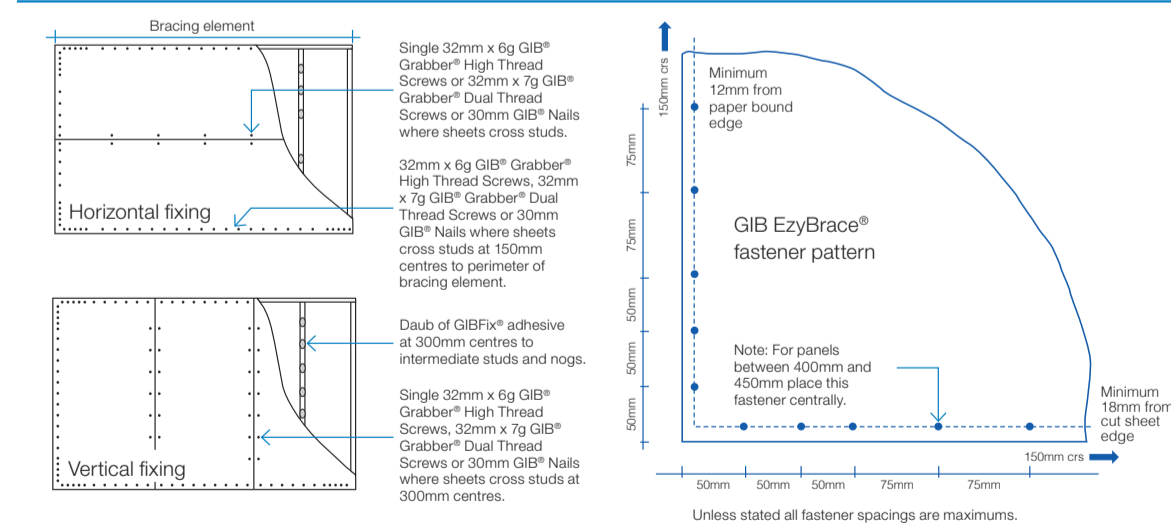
Bracing element

Horizontal fixing

Single 32mm x 6g GIB® Grabber® High Thread Screws or 32mm x 7g GIB® Grabber® Dual Thread Screws or 30mm GIB® Nails where sheets cross studs.

32mm x 6g GIB® Grabber® High Thread Screws, 32mm x 7g GIB® Grabber® Dual Thread Screws or 30mm GIB® Nails where sheets cross studs at 150mm centres to perimeter of bracing element.

Vertical fixing

Daub of GIBFix® adhesive at 300mm centres to intermediate studs and nogs.

Single 32mm x 6g GIB® Grabber® High Thread Screws, 32mm x 7g GIB® Grabber® Dual Thread Screws or 30mm GIB® Nails where sheets cross studs at 300mm centres.

150mm crs

Minimum 12mm from paper bound edge

75mm

75mm

50mm

50mm

50mm

GIB EzyBrace® fastener pattern

Note: For panels between 400mm and 450mm place this fastener centrally.

Minimum 18mm from cut sheet edge

150mm crs

50mm 50mm 50mm 75mm 75mm

Unless stated all fastener spacings are maximums.